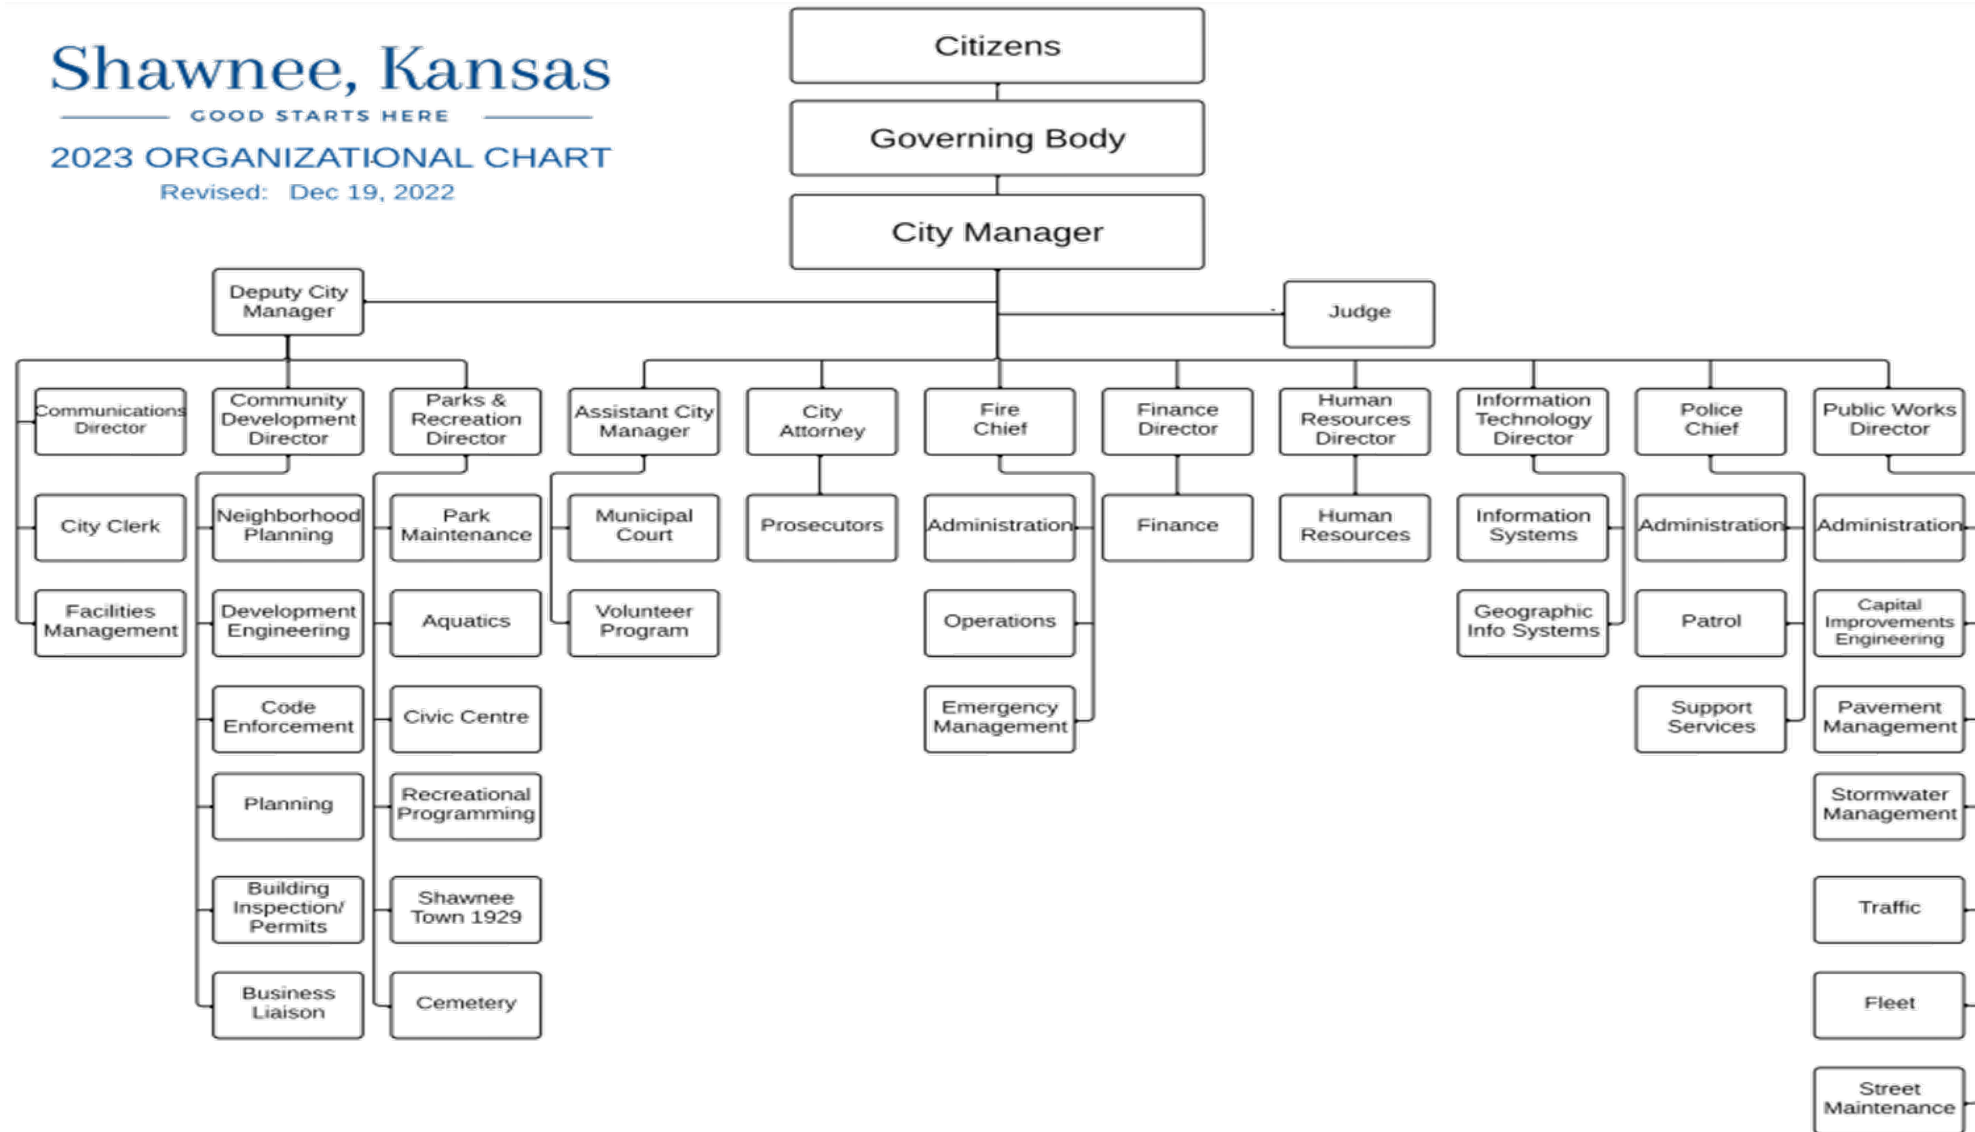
Shawnee, Kansas
GOOD STARTS HERE
2023 ORGANIZATIONAL CHART
Revised: Dec 19, 2022

Citizens

Governing Body

City Manager

Deputy City Manager

Judge

Communications Director

City Clerk

Facilities Management

Community Development Director

Neighborhood Planning

Development Engineering

Code Enforcement

Planning

Building Inspection/ Permits

Business Liaison

Parks & Recreation Director

Park Maintenance

Aquatics

Civic Centre

Recreational Programming

Shawnee Town 1929

Cemetery

Assistant City Manager

Municipal Court

Volunteer Program

City Attorney

Prosecutors

Fire Chief

Administration

Operations

Emergency Management

Finance Director

Finance

Human Resources Director

Human Resources

Information Technology Director

Information Systems

Geographic Info Systems

Police Chief

Administration

Patrol

Support Services

Public Works Director

Administration

Capital Improvements Engineering

Pavement Management

Stormwater Management

Traffic

Fleet

Street Maintenance